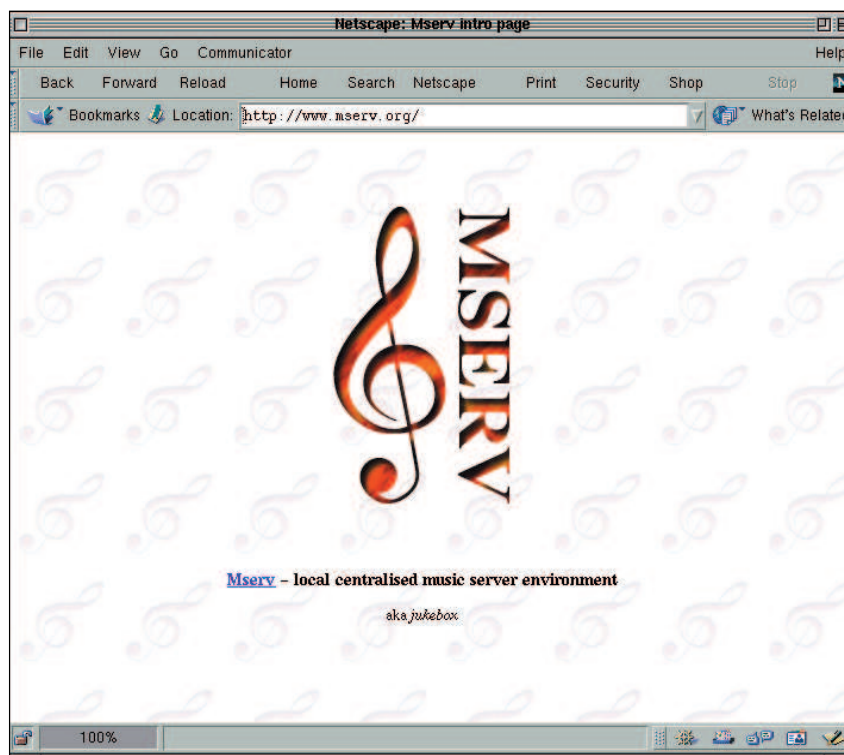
Netscape: Mserv intro page

File Edit View Go Communicator Help

Back Forward Reload Home Search Netscape Print Security Shop Stop

Bookmarks Location: http://www.mserv.org/ What's Related

MSERV

Mserv – local centralised music server environment

aka *jukebox*

100%